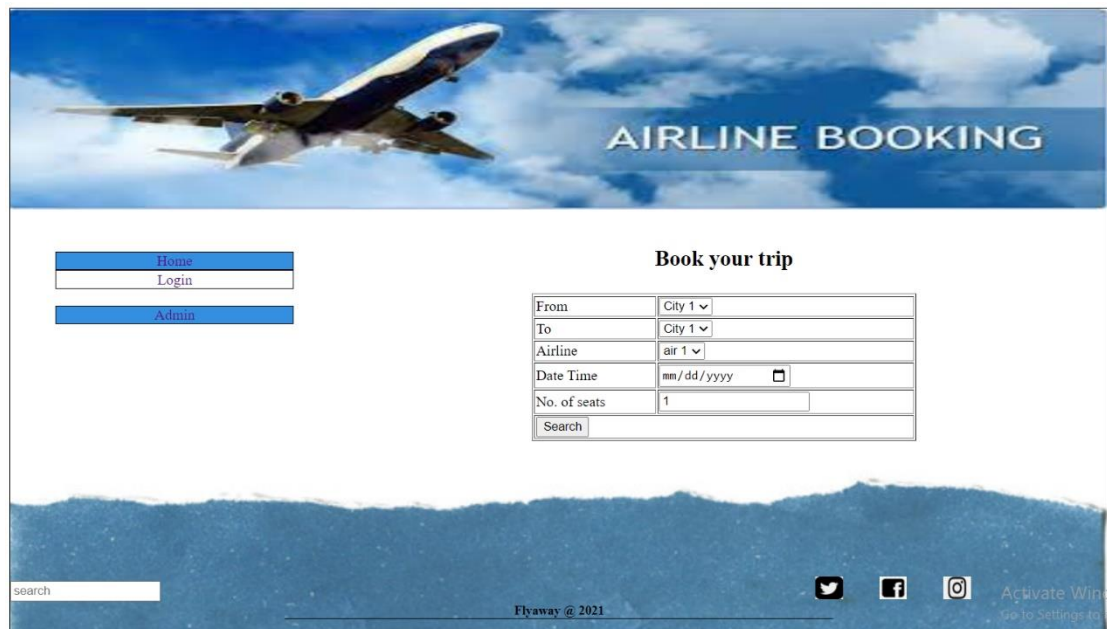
AIRLINE BOOKING

Home
Login

Admin

Book your trip

| From | City 1 |
|---|---|
| To | City 1 |
| Airline | air 1 |
| Date Time | mm/dd/yyyy |
| No. of seats | 1 |
| Search | |

search

Flyaway @ 2021

Activate Win
Go to Settings to